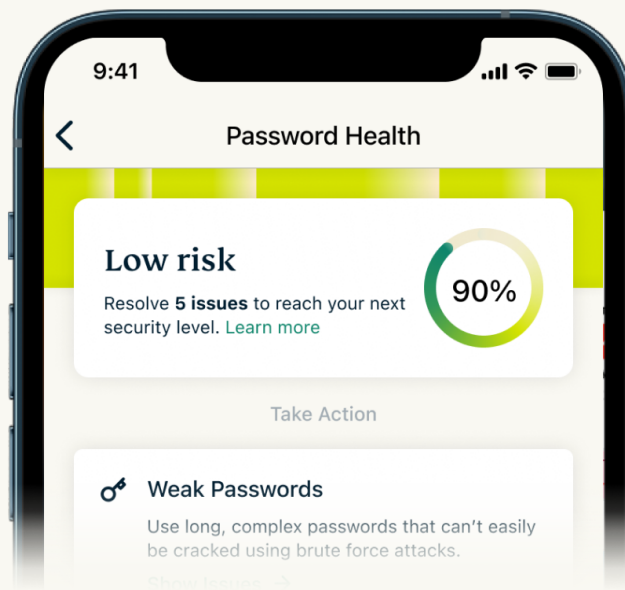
9:41

Password Health

Low risk

Resolve **5 issues** to reach your next security level. Learn more

90%

Take Action

Weak Passwords

Use long, complex passwords that can't easily be cracked using brute force attacks.

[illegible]